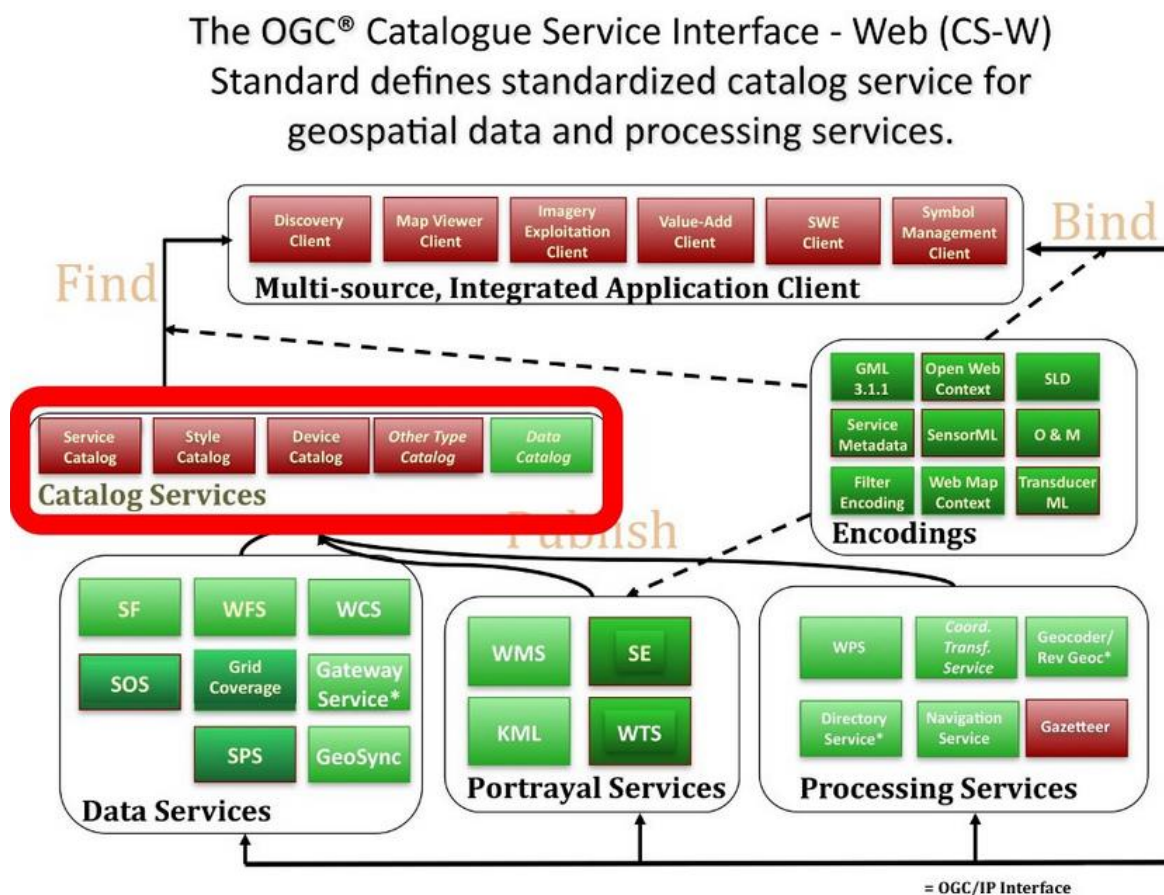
The OGC® Catalogue Service Interface - Web (CS-W) Standard defines standardized catalog service for geospatial data and processing services.

Discovery Client
Map Viewer Client
Imagery Exploitation Client
Value-Add Client
SWE Client
Symbol Management Client

Multi-source, Integrated Application Client

Find

Bind

GML 3.1.1
Open Web Context
SLD
Service Metadata
SensorML
O & M
Filter Encoding
Web Map Context
Transducer ML

Encodings

Service Catalog
Style Catalog
Device Catalog
Other Type Catalog
Data Catalog

Catalog Services

Publish

SF
WFS
WCS
SOS
Grid Coverage
Gateway Service*
SPS
GeoSync

Data Services

WMS
SE
KML
WTS

Portrayal Services

WPS
Coord. Transf. Service
Geocoder/ Rev Geoc*
Directory Service*
Navigation Service
Gazetteer

Processing Services

= OGC/IP Interface